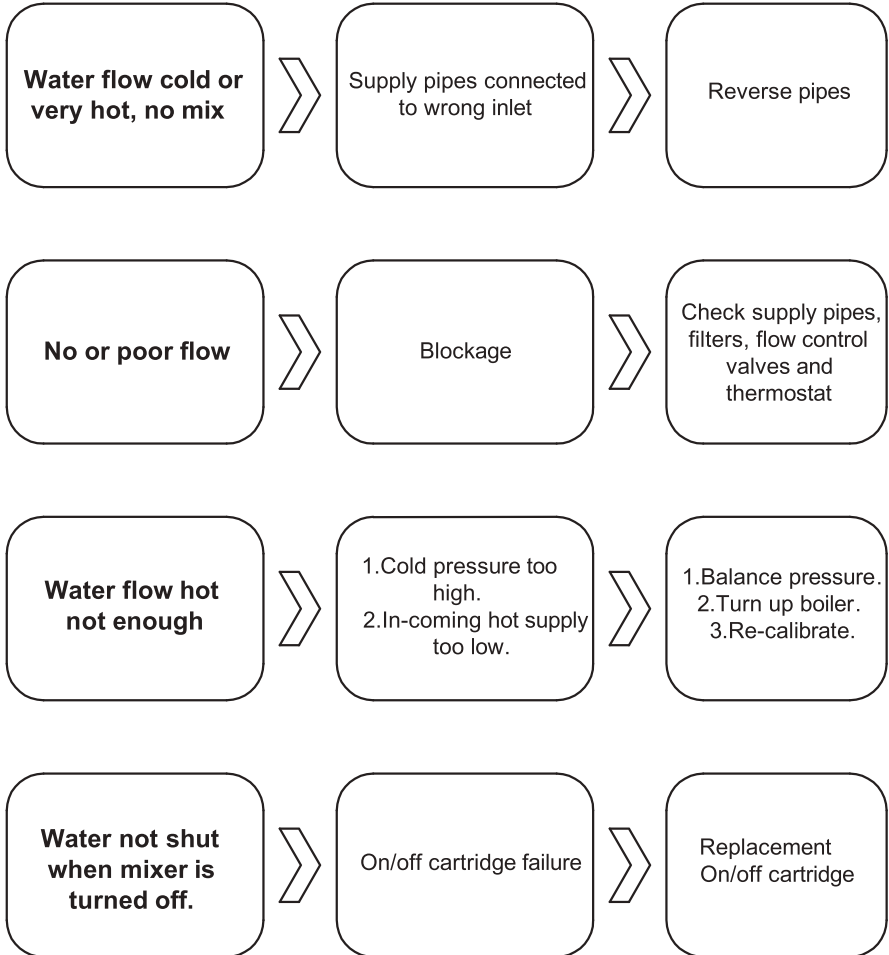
Water flow cold or very hot, no mix

Supply pipes connected to wrong inlet

Reverse pipes

No or poor flow

Blockage

Check supply pipes, filters, flow control valves and thermostat

Water flow hot not enough

1.Cold pressure too high.
2.In-coming hot supply too low.

1.Balance pressure.
2.Turn up boiler.
3.Re-calibrate.

Water not shut when mixer is turned off.

On/off cartridge failure

Replacement On/off cartridge